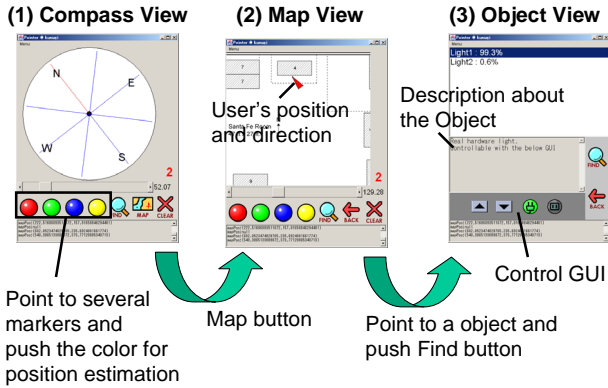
(1) Compass View

(2) Map View

(3) Object View

Pointer @ kamaci
Menu

N
E
W
S

2
52.07

FIND
MAP
CLEAR

Point to several markers and push the color for position estimation

Pointer @ kamaci
Menu

User's position and direction

Santa Fe Room

2
129.28

FIND
BACK
CLEAR

Map button

Pointer @ kamaci
Menu
Light1 : 99.3%
Light2 : 0.6%

Description about the Object

Real hardware light.
Controllable with the below GUI

FIND
BACK

Control GUI

Point to a object and push Find button